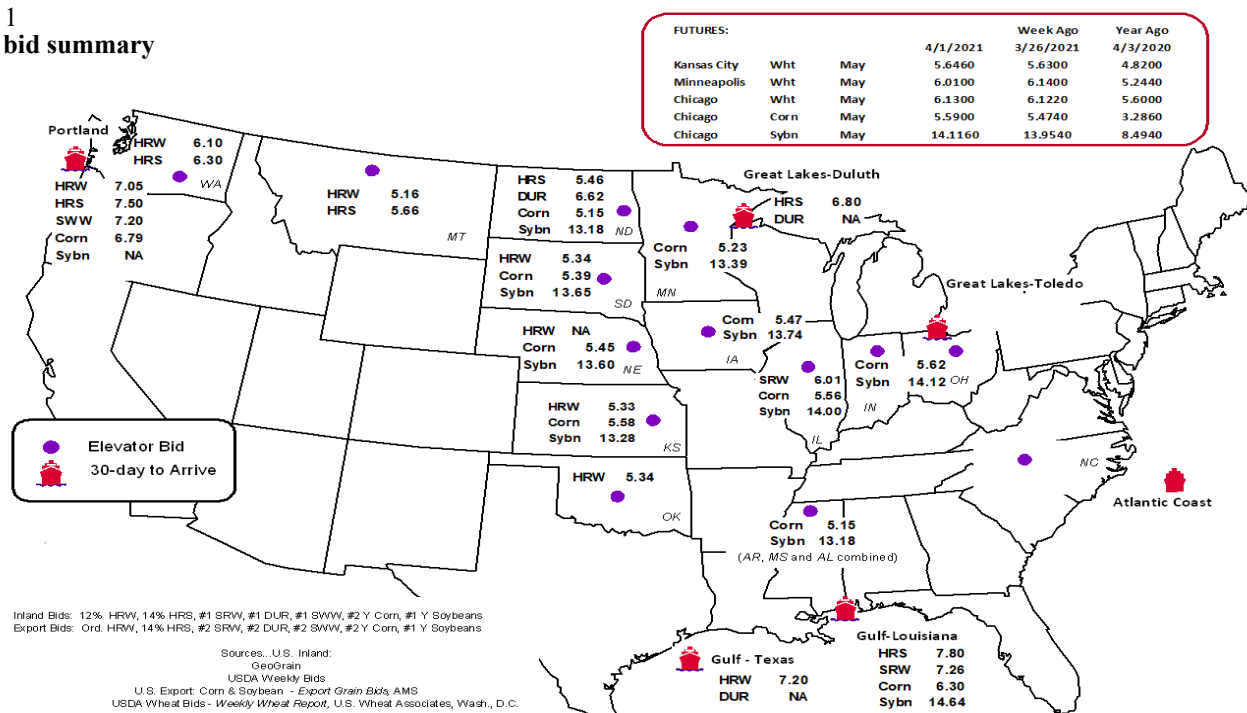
1
bid summary

| FUTURES: | | | 4/1/2021 | Week Ago 3/26/2021 | Year Ago 4/3/2020 |
|---|---|---|---|---|---|
| Kansas City | Wht | May | 5.6460 | 5.6300 | 4.8200 |
| Minneapolis | Wht | May | 6.0100 | 6.1400 | 5.2440 |
| Chicago | Wht | May | 6.1300 | 6.1220 | 5.6000 |
| Chicago | Corn | May | 5.5900 | 5.4740 | 3.2860 |
| Chicago | Sybn | May | 14.1160 | 13.9540 | 8.4940 |

Portland
HRW 6.10
HRS 6.30
WA
HRW 7.05
HRS 7.50
SWW 7.20
Corn 6.79
Sybn NA

HRW 5.16
HRS 5.66
MT

HRS 5.46
DUR 6.62
Corn 5.15
Sybn 13.18
ND

Great Lakes-Duluth
HRS 6.80
DUR NA

Corn 5.23
Sybn 13.39
MN

HRW 5.34
Corn 5.39
Sybn 13.65
SD

Corn 5.47
Sybn 13.74
IA

Great Lakes-Toledo

HRW NA
Corn 5.45
Sybn 13.60
NE

SRW 6.01
Corn 5.56
Sybn 14.00
IL

Corn
Sybn
IN
5.62
14.12
OH

HRW 5.33
Corn 5.58
Sybn 13.28
KS

Elevator Bid
30-day to Arrive

NC

HRW 5.34
OK

Atlantic Coast

Corn 5.15
Sybn 13.18
(AR, MS and AL combined)

Inland Bids: 12% HRW, 14% HRS, #1 SRW, #1 DUR, #1 SWW, #2 Y Corn, #1 Y Soybeans
Export Bids: Ord. HRW, 14% HRS, #2 SRW, #2 DUR, #2 SWW, #2 Y Corn, #1 Y Soybeans

Sources...U.S. Inland:
GeoGrain
USDA Weekly Bids
U.S. Export: Corn & Soybean - Export Grain Bids, AMS
USDA Wheat Bids - Weekly Wheat Report, U.S. Wheat Associates, Wash., D.C.

Gulf - Texas
HRW 7.20
DUR NA

Gulf-Louisiana
HRS 7.80
SRW 7.26
Corn 6.30
Sybn 14.64